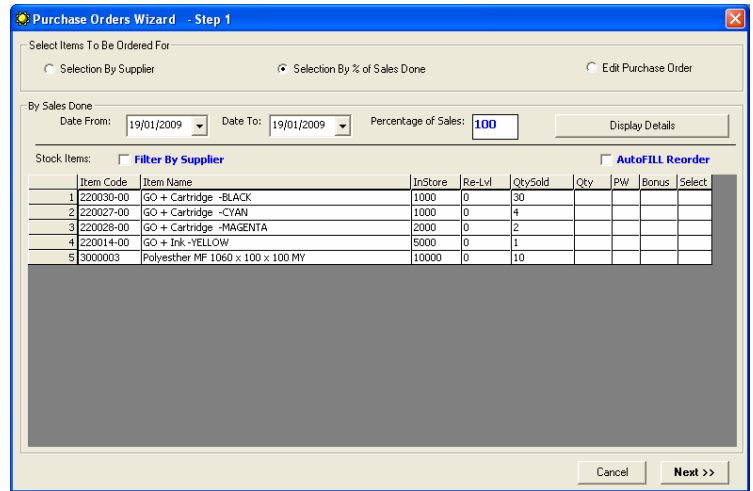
Purchase Orders Wizard - Step 1

Select Items To Be Ordered For

Selection By Supplier

Selection By % of Sales Done

Edit Purchase Order

By Sales Done

Date From: 19/01/2009

Date To: 19/01/2009

Percentage of Sales: 100

Display Details

Stock Items:

Filter By Supplier

AutoFILL Reorder

| | Item Code | Item Name | InStore | Re-Lvl | QtySold | Qty | PW | Bonus | Select |
|---|---|---|---|---|---|---|---|---|---|
| 1 | 220030-00 | GO + Cartridge -BLACK | 1000 | 0 | 30 | | | | |
| 2 | 220027-00 | GO + Cartridge -CYAN | 1000 | 0 | 4 | | | | |
| 3 | 220028-00 | GO + Cartridge -MAGENTA | 2000 | 0 | 2 | | | | |
| 4 | 220014-00 | GO + Ink -YELLOW | 5000 | 0 | 1 | | | | |
| 5 | 3000003 | Polyesther MF 1060 x 100 x 100 MY | 10000 | 0 | 10 | | | | |

Cancel

Next >>